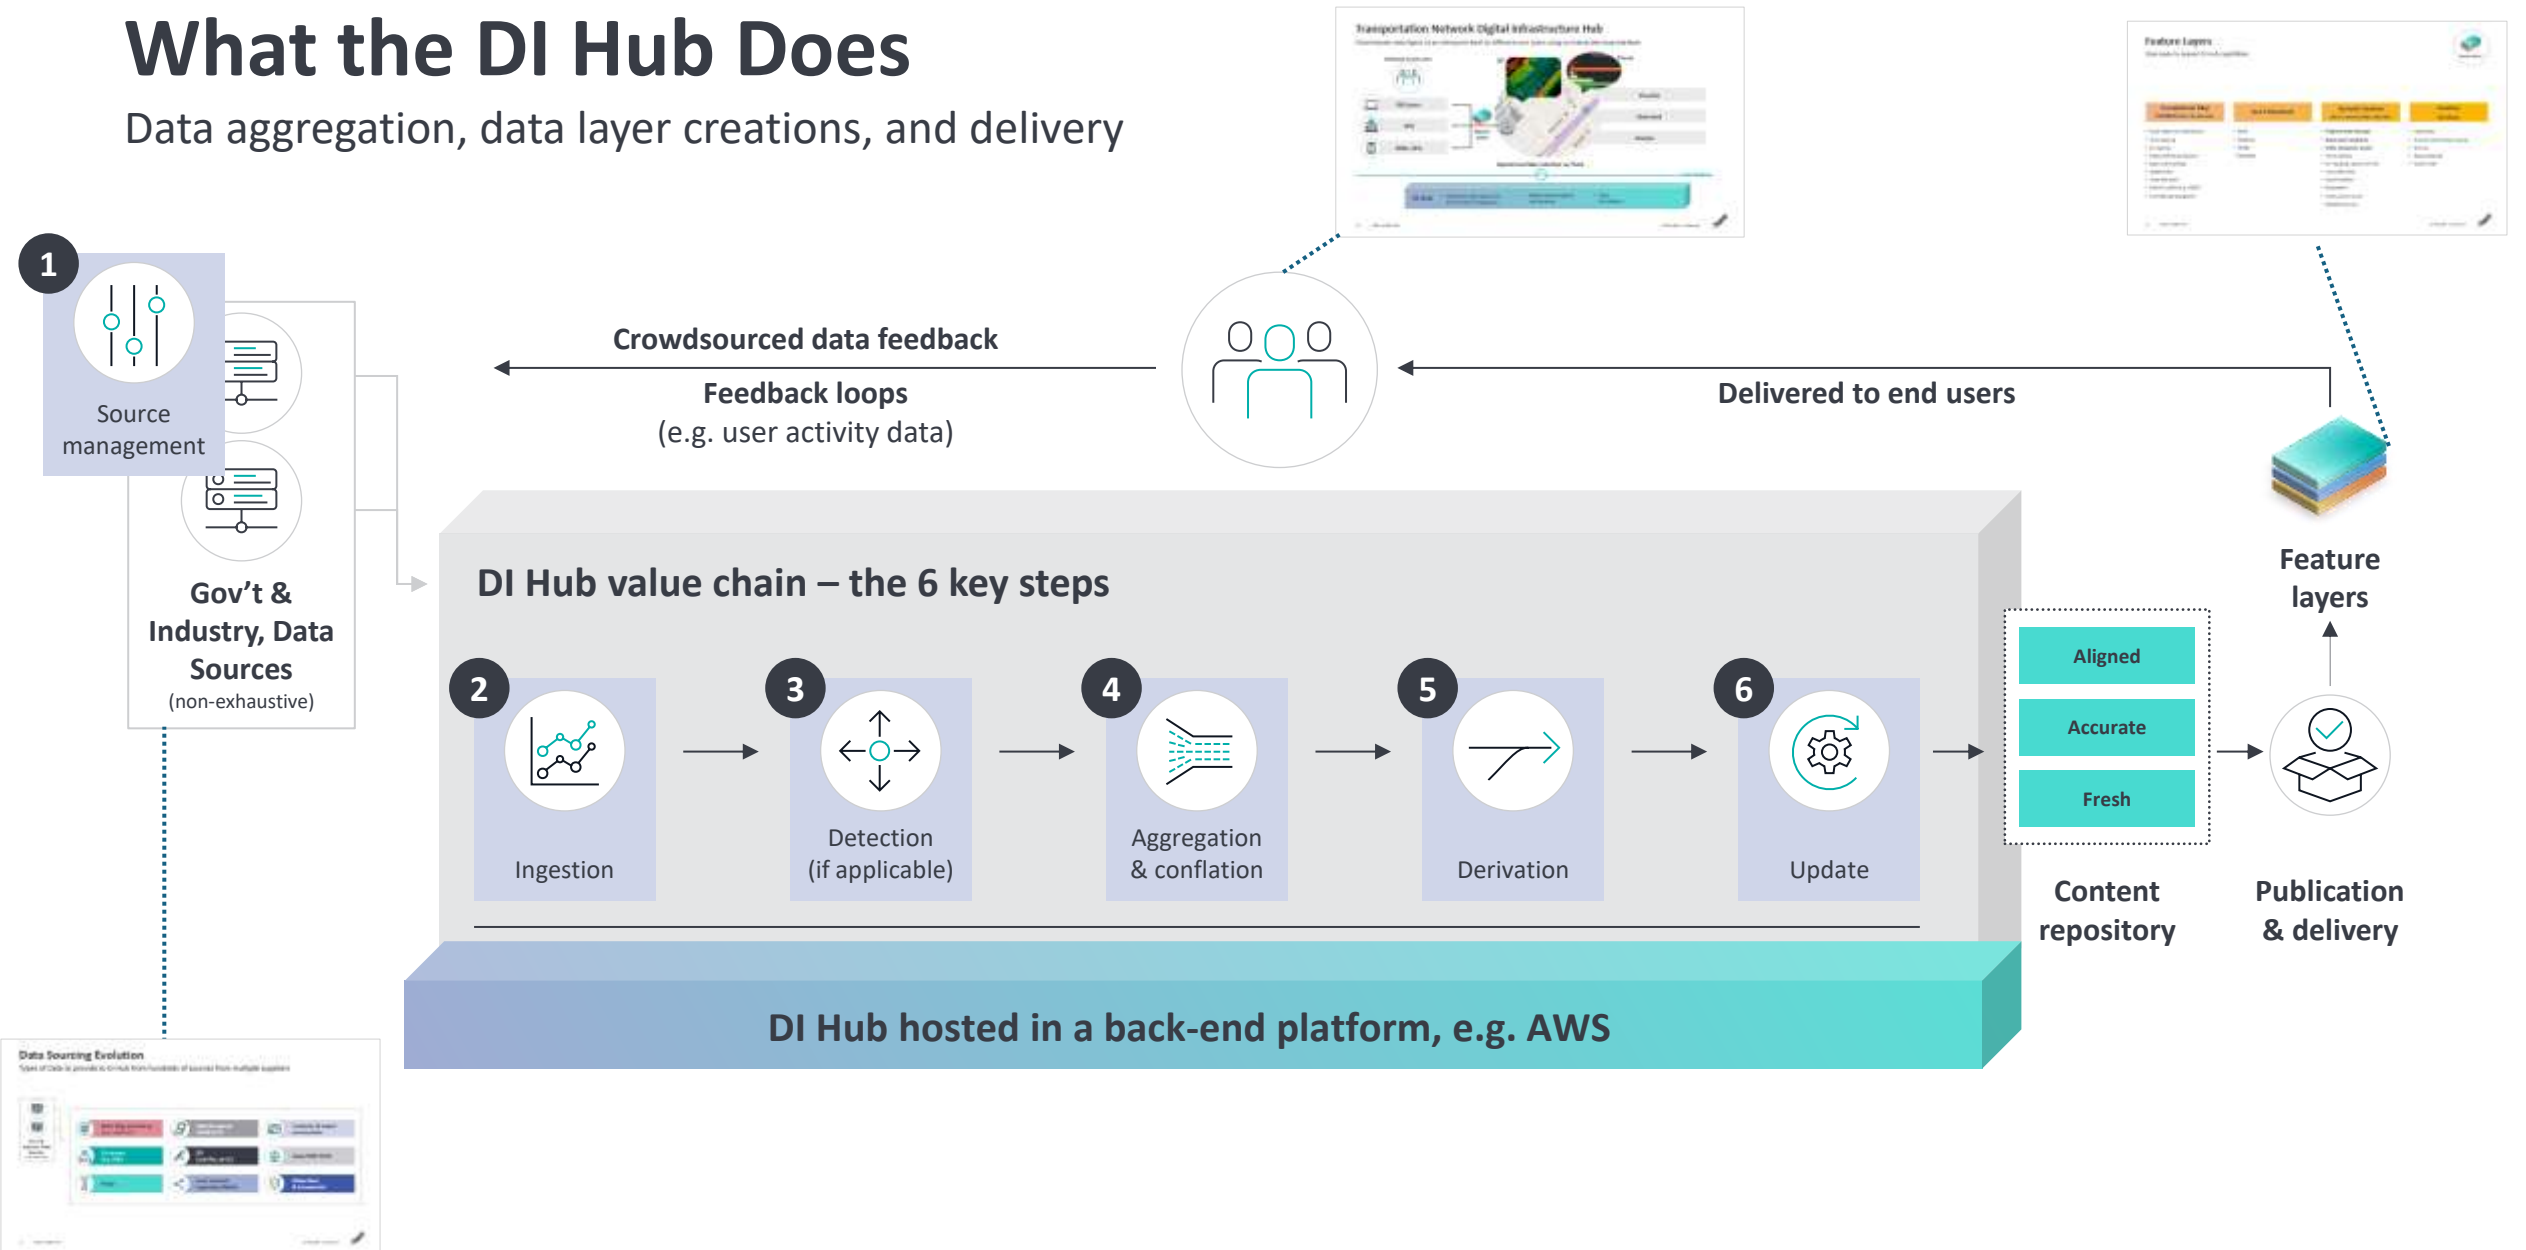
What the DI Hub Does

Data aggregation, data layer creations, and delivery

Transportation Network Digital Infrastructure Hub

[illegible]

Feature Layers

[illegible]

1

Source management

Crowdsourced data feedback

Feedback loops
(e.g. user activity data)

Delivered to end users

Gov't & Industry, Data Sources
(non-exhaustive)

Feature layers

DI Hub value chain – the 6 key steps

2
Ingestion

3
Detection
(if applicable)

4
Aggregation & conflation

5
Derivation

6
Update

Aligned

Accurate

Fresh

Content repository

Publication & delivery

DI Hub hosted in a back-end platform, e.g. AWS

Data Sourcing Evolution

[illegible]